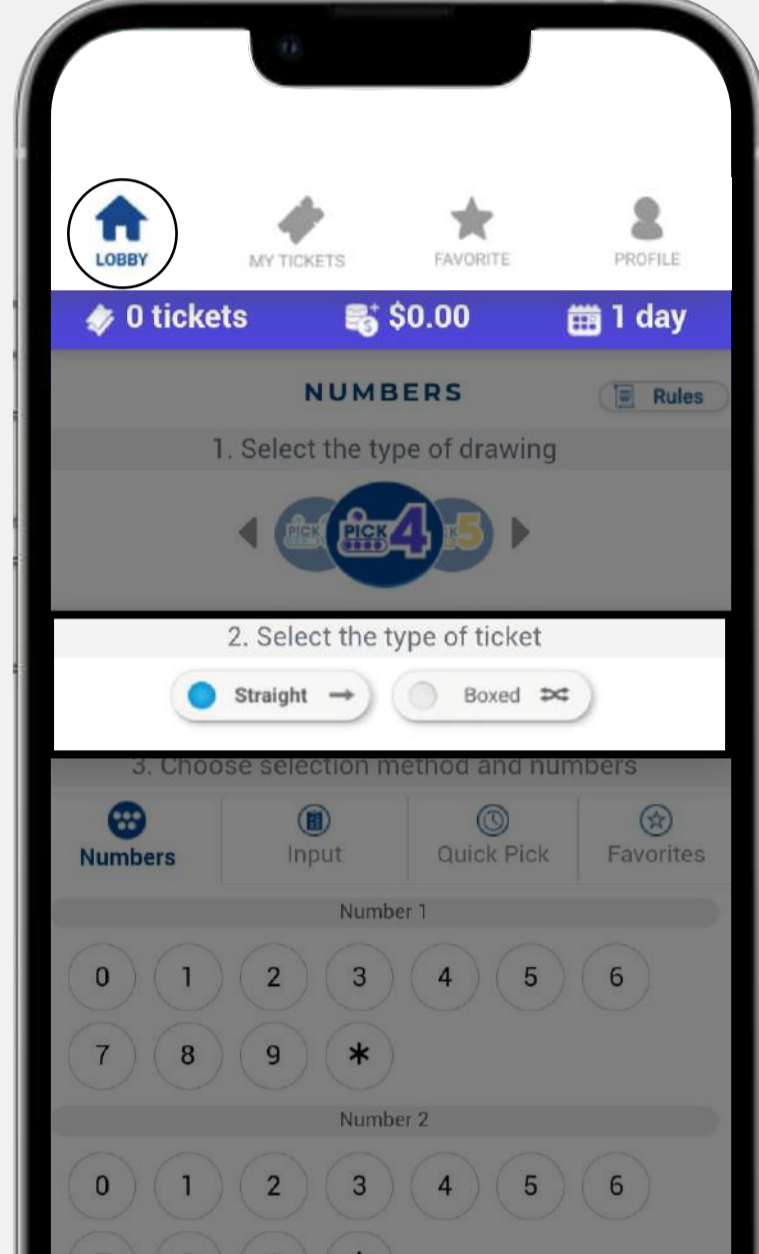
LOBBY
MY TICKETS
FAVORITE
PROFILE

0 tickets
$0.00
1 day

NUMBERS
Rules

1. Select the type of drawing

PICK
PICK 4
5

2. Select the type of ticket

Straight
Boxed

3. Choose selection method and numbers

Numbers
Input
Quick Pick
Favorites

Number 1

0 1 2 3 4 5 6
7 8 9 *

Number 2

0 1 2 3 4 5 6